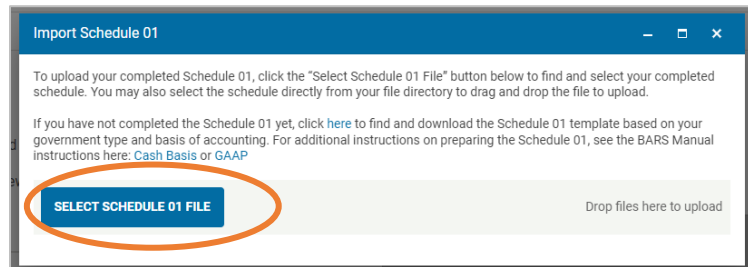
Import Schedule 01

To upload your completed Schedule 01, click the "Select Schedule 01 File" button below to find and select your completed schedule. You may also select the schedule directly from your file directory to drag and drop the file to upload.

If you have not completed the Schedule 01 yet, click here to find and download the Schedule 01 template based on your government type and basis of accounting. For additional instructions on preparing the Schedule 01, see the BARS Manual instructions here: Cash Basis or GAAP

SELECT SCHEDULE 01 FILE

Drop files here to upload